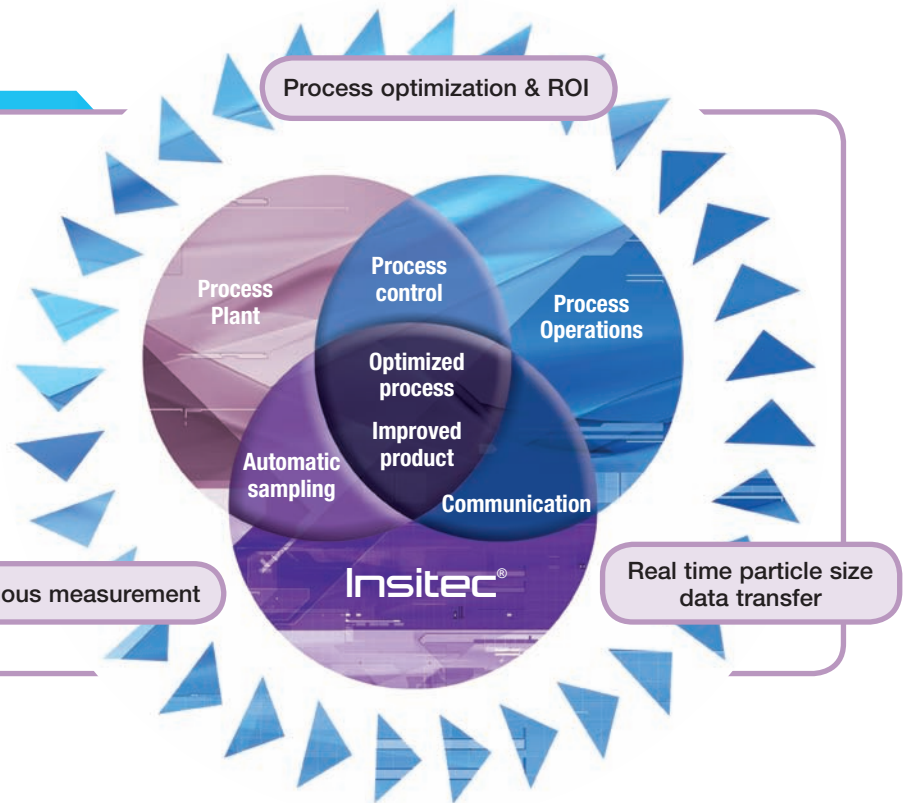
Process optimization & ROI

Process Plant

Process control

Process Operations

Optimized process

Improved product

Automatic sampling

Communication

Insitec®

ous measurement

Real time particle size data transfer